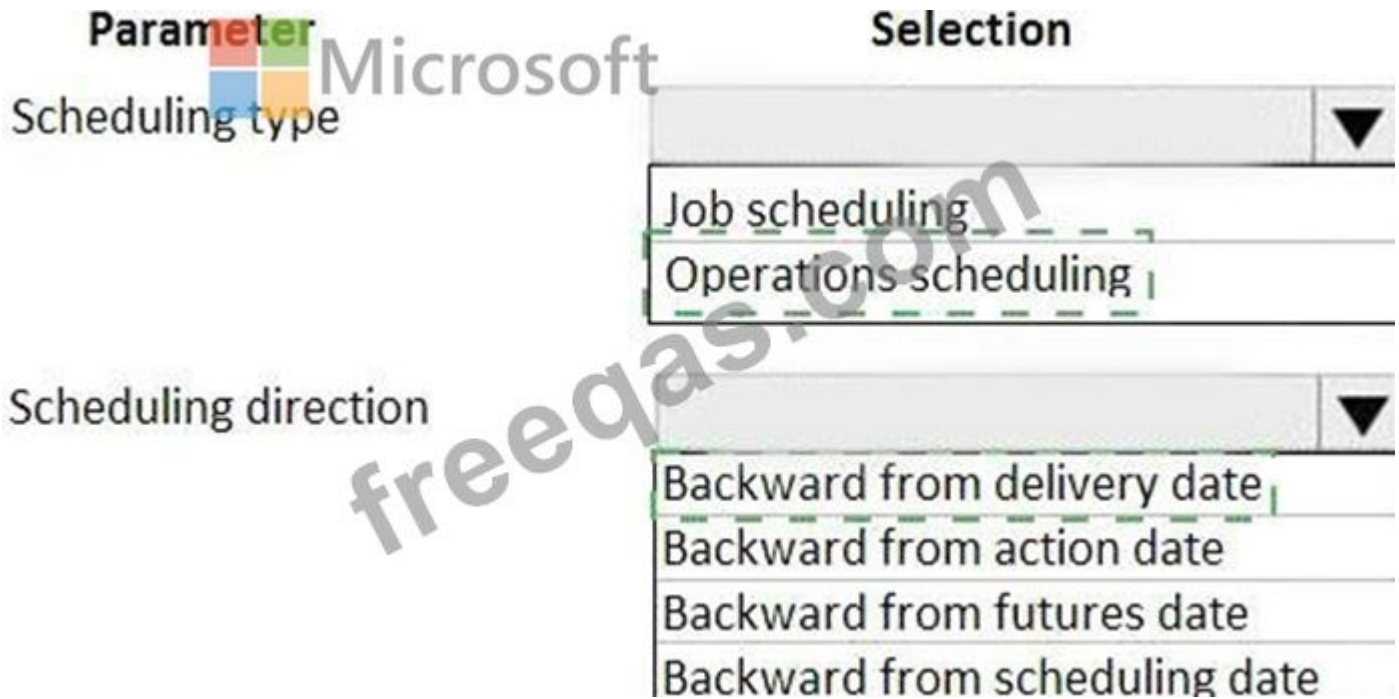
| Parameter | Selection |
|---|---|
| Scheduling type | Job scheduling<br>Operations scheduling |
| Scheduling direction | Backward from delivery date<br>Backward from action date<br>Backward from futures date<br>Backward from scheduling date |

Microsoft

freeqas.com